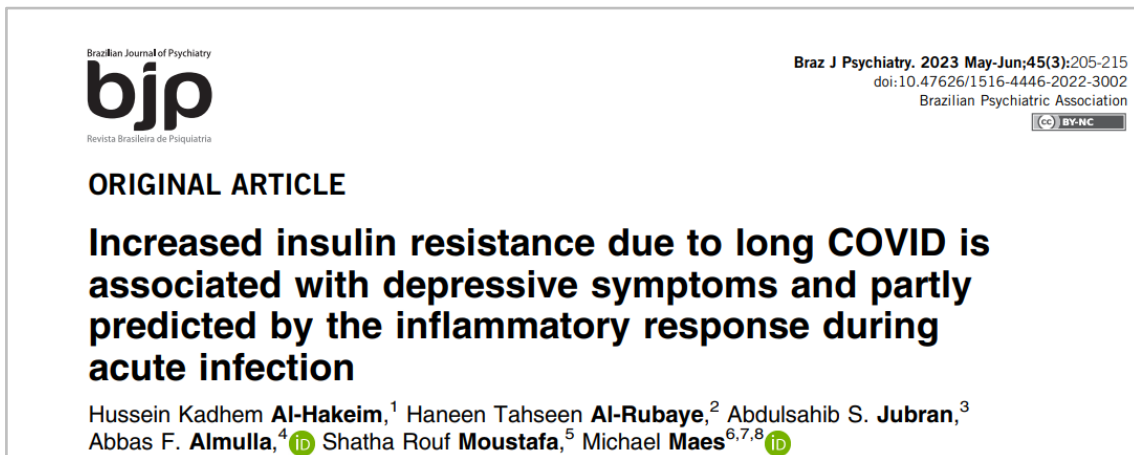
Brazilian Journal of Psychiatry
bjp
Revista Brasileira de Psiquiatria

Braz J Psychiatry. 2023 May-Jun;45(3):205-215
doi:10.47626/1516-4446-2022-3002
Brazilian Psychiatric Association
cc BY-NC

ORIGINAL ARTICLE

Increased insulin resistance due to long COVID is associated with depressive symptoms and partly predicted by the inflammatory response during acute infection

Hussein Kadhem Al-Hakeim,$^{1}$ Haneen Tahseen Al-Rubaye,$^{2}$ Abdulsahib S. Jubran,$^{3}$ Abbas F. Almulla,$^{4}$ iD Shatha Rouf Moustafa,$^{5}$ Michael Maes$^{6,7,8}$ iD